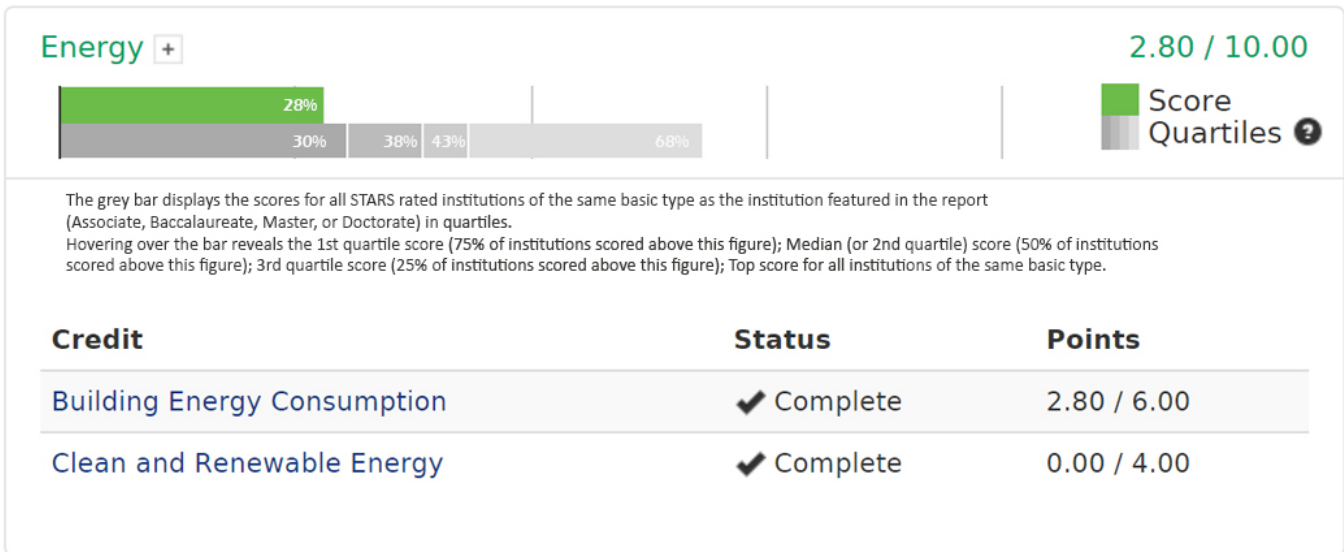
Energy +

2.80 / 10.00

28%

30% 38% 43% 68%

Score
Quartiles

The grey bar displays the scores for all STARS rated institutions of the same basic type as the institution featured in the report (Associate, Baccalaureate, Master, or Doctorate) in quartiles.
Hovering over the bar reveals the 1st quartile score (75% of institutions scored above this figure); Median (or 2nd quartile) score (50% of institutions scored above this figure); 3rd quartile score (25% of institutions scored above this figure); Top score for all institutions of the same basic type.

| Credit | Status | Points |
|---|---|---|
| Building Energy Consumption | ✔ Complete | 2.80 / 6.00 |
| Clean and Renewable Energy | ✔ Complete | 0.00 / 4.00 |